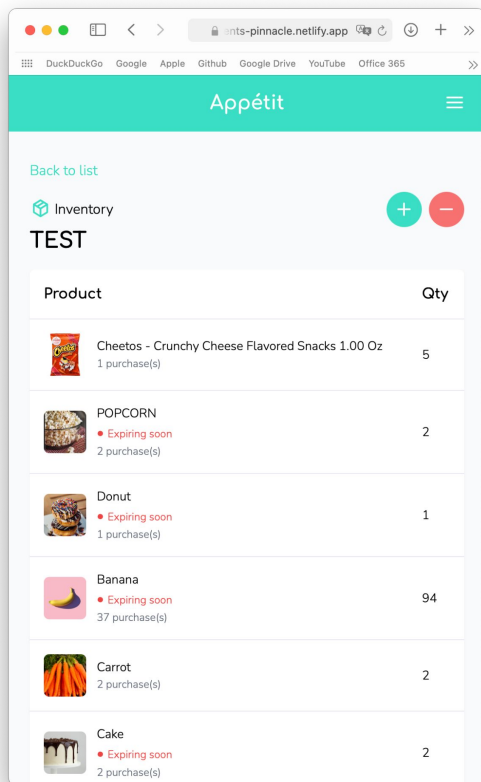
…nts-pinnacle.netlify.app

DuckDuckGo Google Apple Github Google Drive YouTube Office 365 »

Appétit

Back to list

Inventory

TEST

+ −

| Product | Qty |
|---|---|
| Cheetos - Crunchy Cheese Flavored Snacks 1.00 Oz<br>1 purchase(s) | 5 |
| POPCORN<br>• Expiring soon<br>2 purchase(s) | 2 |
| Donut<br>• Expiring soon<br>1 purchase(s) | 1 |
| Banana<br>• Expiring soon<br>37 purchase(s) | 94 |
| Carrot<br>2 purchase(s) | 2 |
| Cake<br>• Expiring soon<br>2 purchase(s) | 2 |